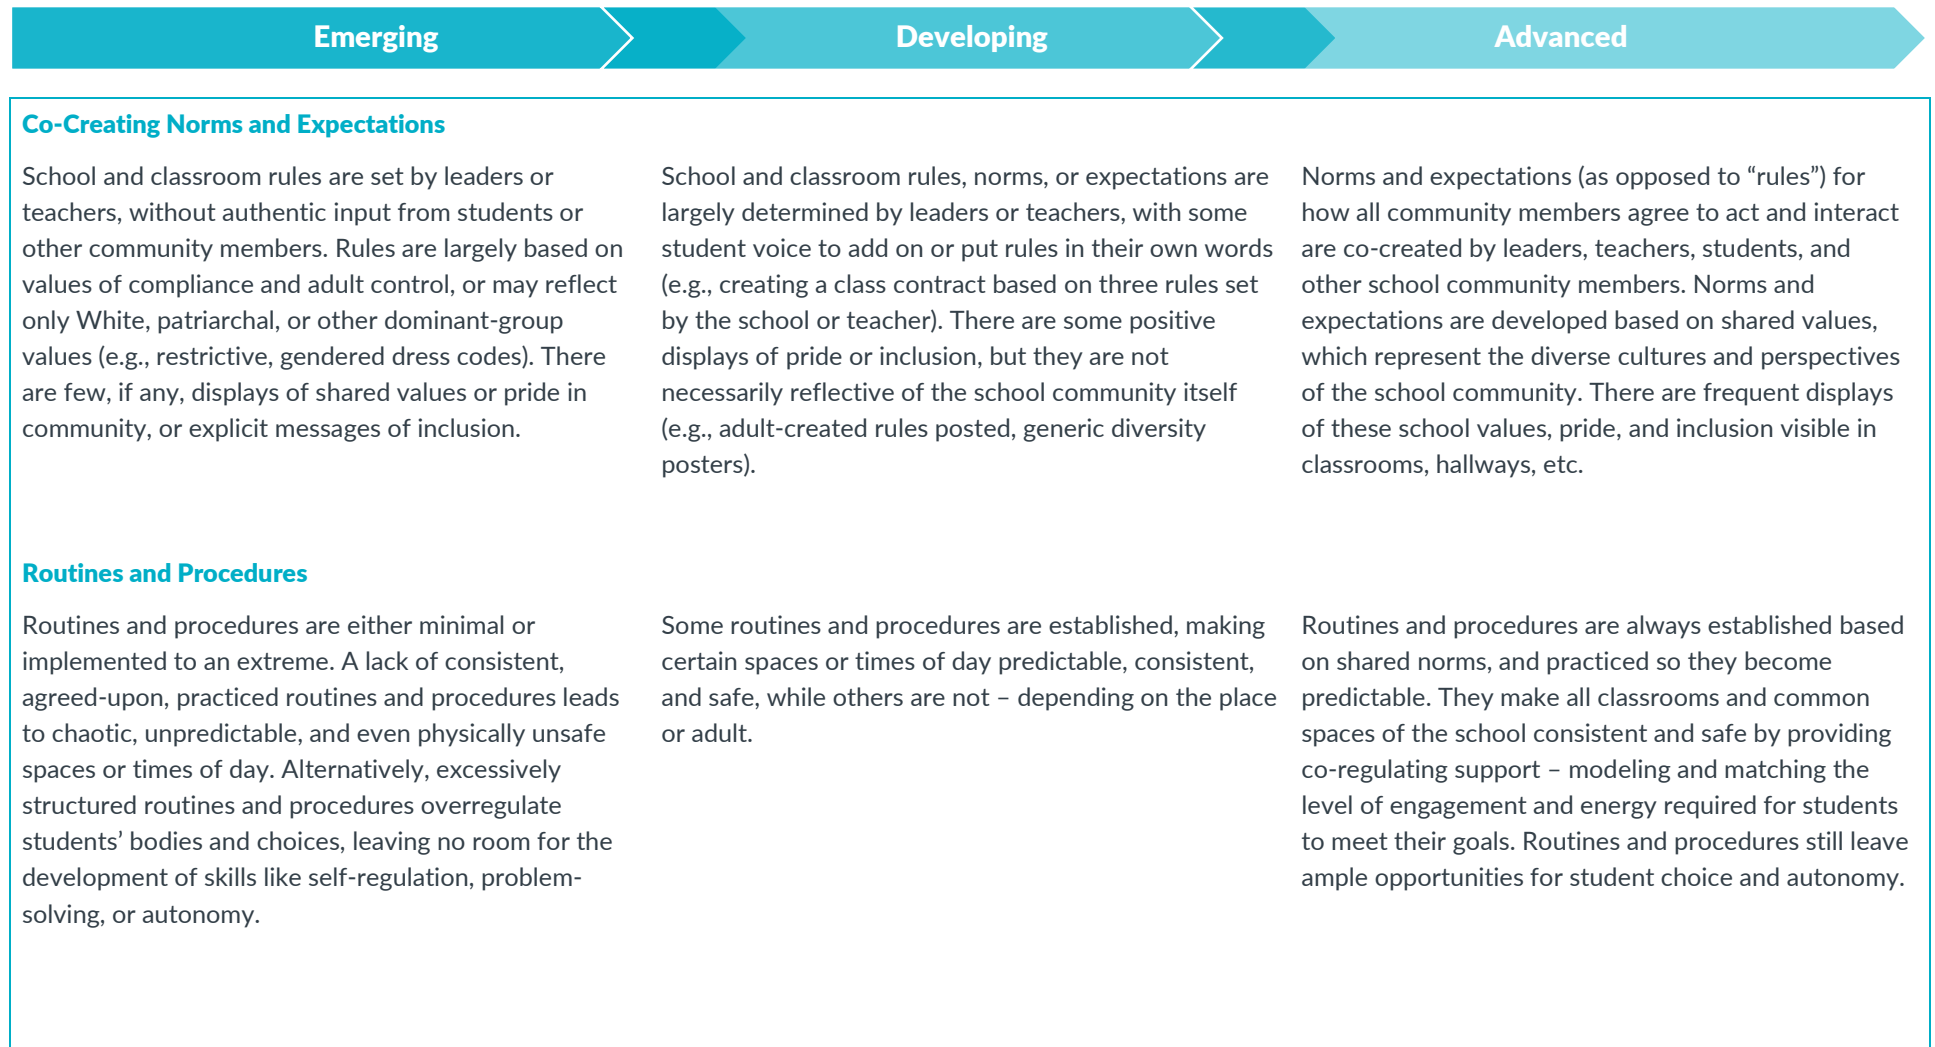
| Emerging | Developing | Advanced |
|---|---|---|
| **Co-Creating Norms and Expectations** | | |
| School and classroom rules are set by leaders or teachers, without authentic input from students or other community members. Rules are largely based on values of compliance and adult control, or may reflect only White, patriarchal, or other dominant-group values (e.g., restrictive, gendered dress codes). There are few, if any, displays of shared values or pride in community, or explicit messages of inclusion. | School and classroom rules, norms, or expectations are largely determined by leaders or teachers, with some student voice to add on or put rules in their own words (e.g., creating a class contract based on three rules set by the school or teacher). There are some positive displays of pride or inclusion, but they are not necessarily reflective of the school community itself (e.g., adult-created rules posted, generic diversity posters). | Norms and expectations (as opposed to “rules”) for how all community members agree to act and interact are co-created by leaders, teachers, students, and other school community members. Norms and expectations are developed based on shared values, which represent the diverse cultures and perspectives of the school community. There are frequent displays of these school values, pride, and inclusion visible in classrooms, hallways, etc. |
| **Routines and Procedures** | | |
| Routines and procedures are either minimal or implemented to an extreme. A lack of consistent, agreed-upon, practiced routines and procedures leads to chaotic, unpredictable, and even physically unsafe spaces or times of day. Alternatively, excessively structured routines and procedures overregulate students’ bodies and choices, leaving no room for the development of skills like self-regulation, problem-solving, or autonomy. | Some routines and procedures are established, making certain spaces or times of day predictable, consistent, and safe, while others are not – depending on the place or adult. | Routines and procedures are always established based on shared norms, and practiced so they become predictable. They make all classrooms and common spaces of the school consistent and safe by providing co-regulating support – modeling and matching the level of engagement and energy required for students to meet their goals. Routines and procedures still leave ample opportunities for student choice and autonomy. |